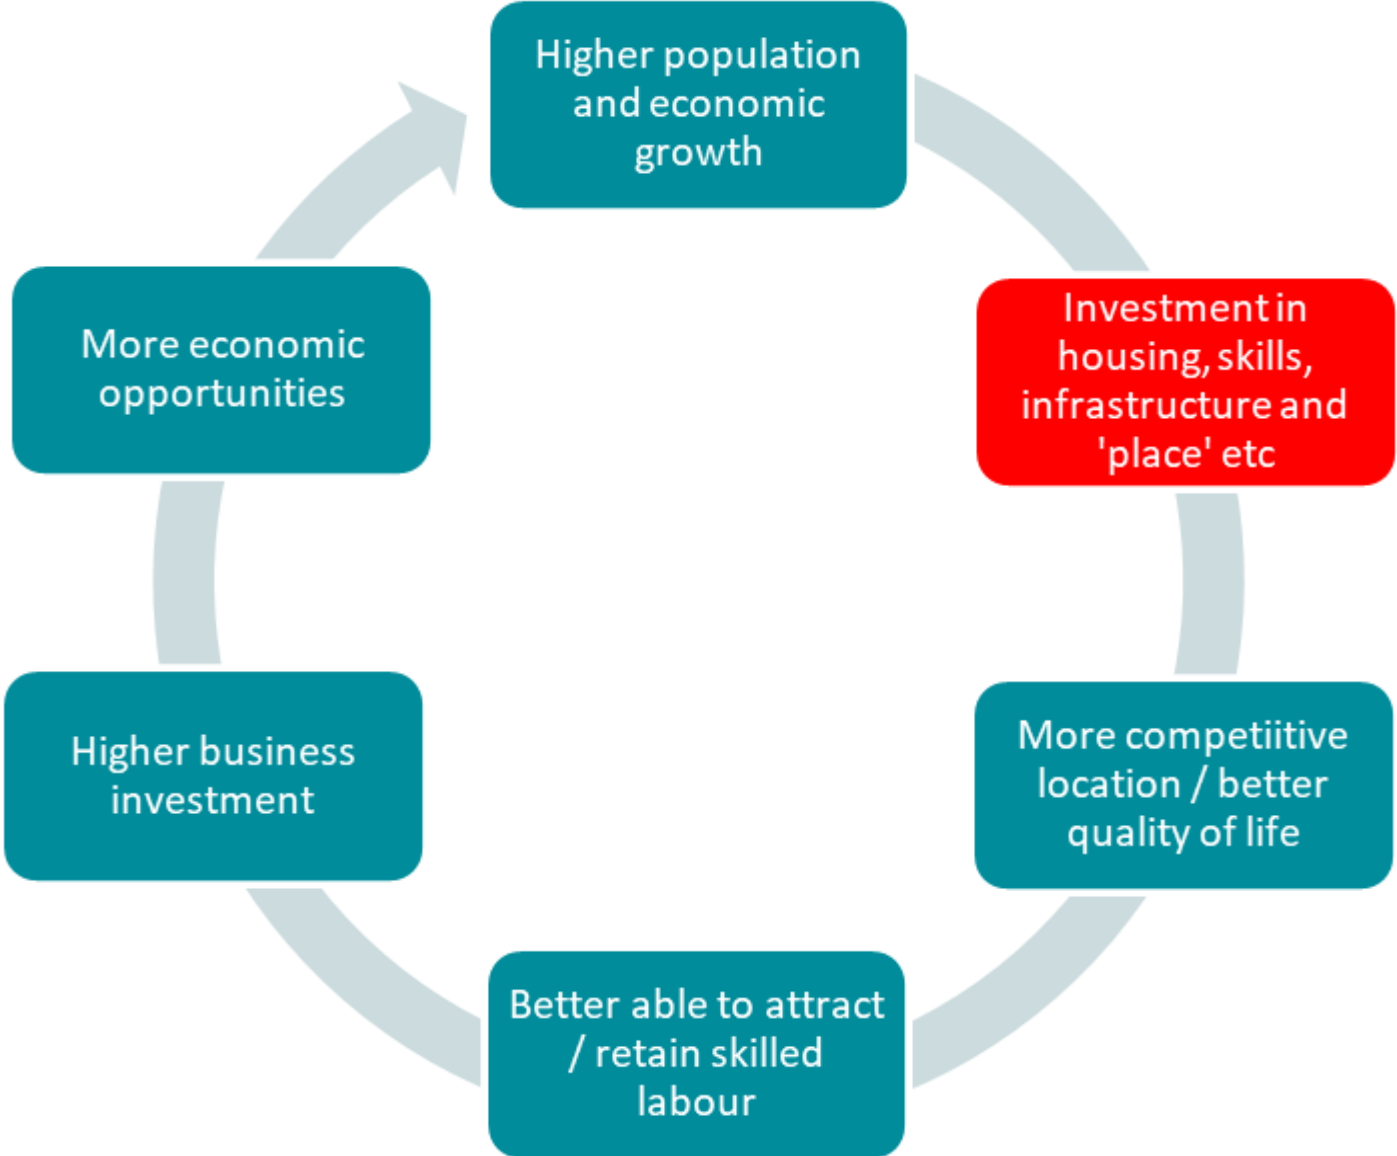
Higher population and economic growth

Investment in housing, skills, infrastructure and 'place' etc

More competiitive location / better quality of life

Better able to attract / retain skilled labour

Higher business investment

More economic opportunities